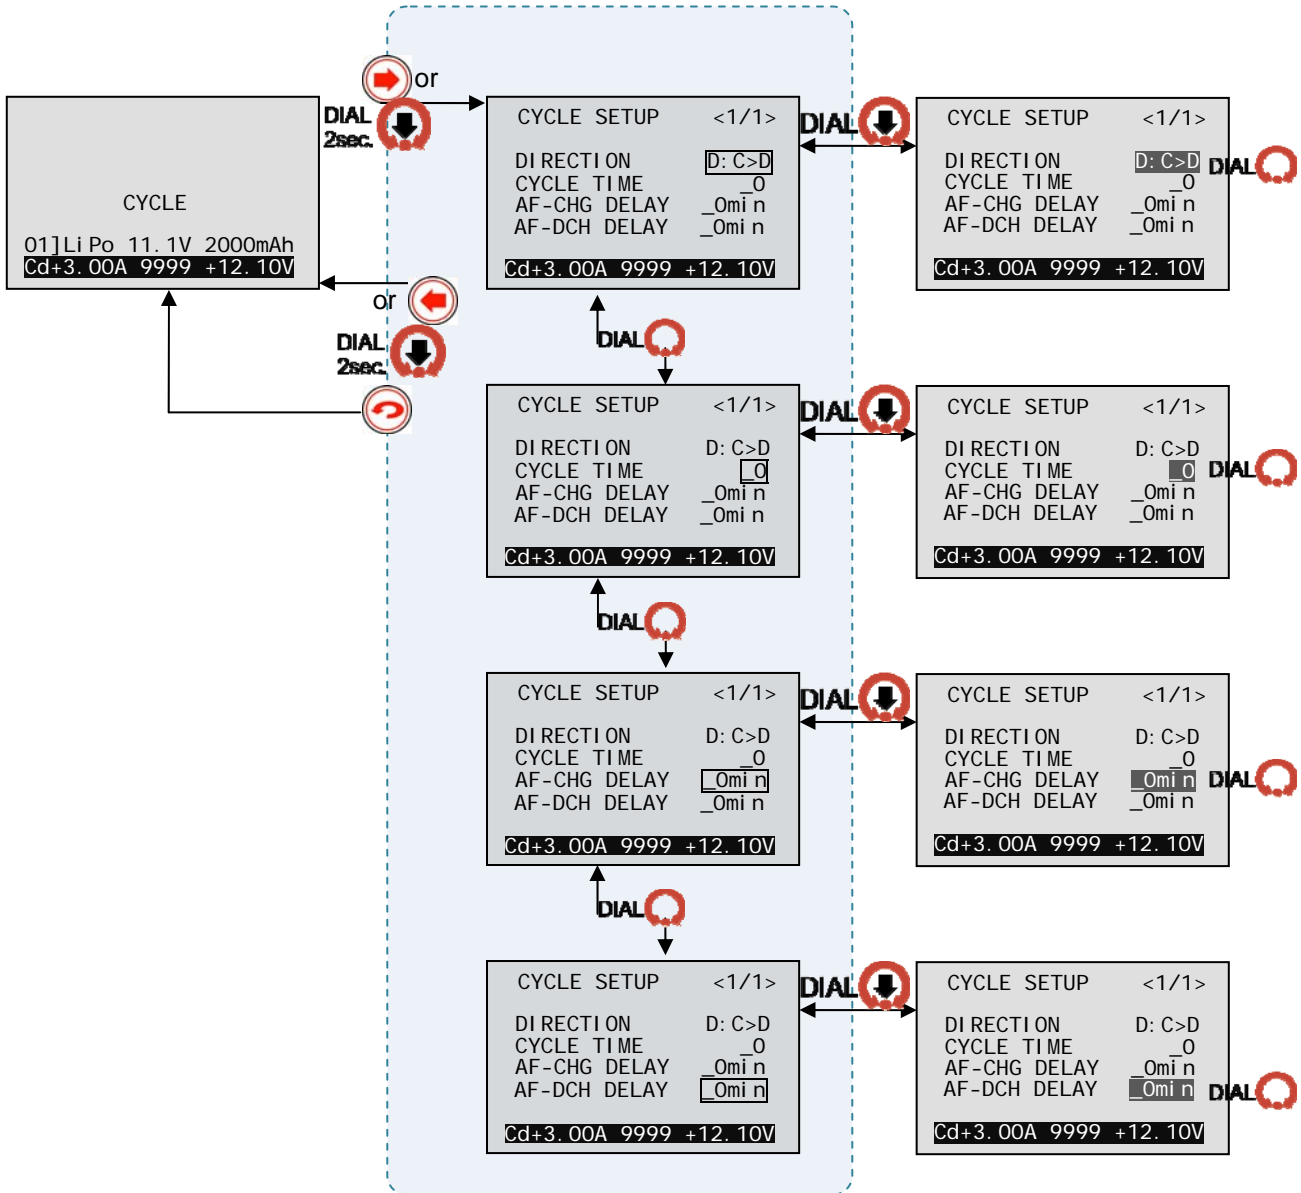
or
DIAL
2sec.

CYCLE

01]LiPo 11.1V 2000mAh
Cd+3.00A 9999 +12.10V

or
DIAL
2sec.

CYCLE SETUP <1/1>
DIRECTION D:C>D
CYCLE TIME _0
AF-CHG DELAY _0min
AF-DCH DELAY _0min
Cd+3.00A 9999 +12.10V

DIAL

CYCLE SETUP <1/1>
DIRECTION D:C>D
CYCLE TIME _0
AF-CHG DELAY _0min
AF-DCH DELAY _0min
Cd+3.00A 9999 +12.10V

DIAL

DIAL

CYCLE SETUP <1/1>
DIRECTION D:C>D
CYCLE TIME _0
AF-CHG DELAY _0min
AF-DCH DELAY _0min
Cd+3.00A 9999 +12.10V

DIAL

CYCLE SETUP <1/1>
DIRECTION D:C>D
CYCLE TIME _0
AF-CHG DELAY _0min
AF-DCH DELAY _0min
Cd+3.00A 9999 +12.10V

DIAL

DIAL

CYCLE SETUP <1/1>
DIRECTION D:C>D
CYCLE TIME _0
AF-CHG DELAY _0min
AF-DCH DELAY _0min
Cd+3.00A 9999 +12.10V

DIAL

CYCLE SETUP <1/1>
DIRECTION D:C>D
CYCLE TIME _0
AF-CHG DELAY _0min
AF-DCH DELAY _0min
Cd+3.00A 9999 +12.10V

DIAL

DIAL

CYCLE SETUP <1/1>
DIRECTION D:C>D
CYCLE TIME _0
AF-CHG DELAY _0min
AF-DCH DELAY _0min
Cd+3.00A 9999 +12.10V

DIAL

CYCLE SETUP <1/1>
DIRECTION D:C>D
CYCLE TIME _0
AF-CHG DELAY _0min
AF-DCH DELAY _0min
Cd+3.00A 9999 +12.10V

DIAL